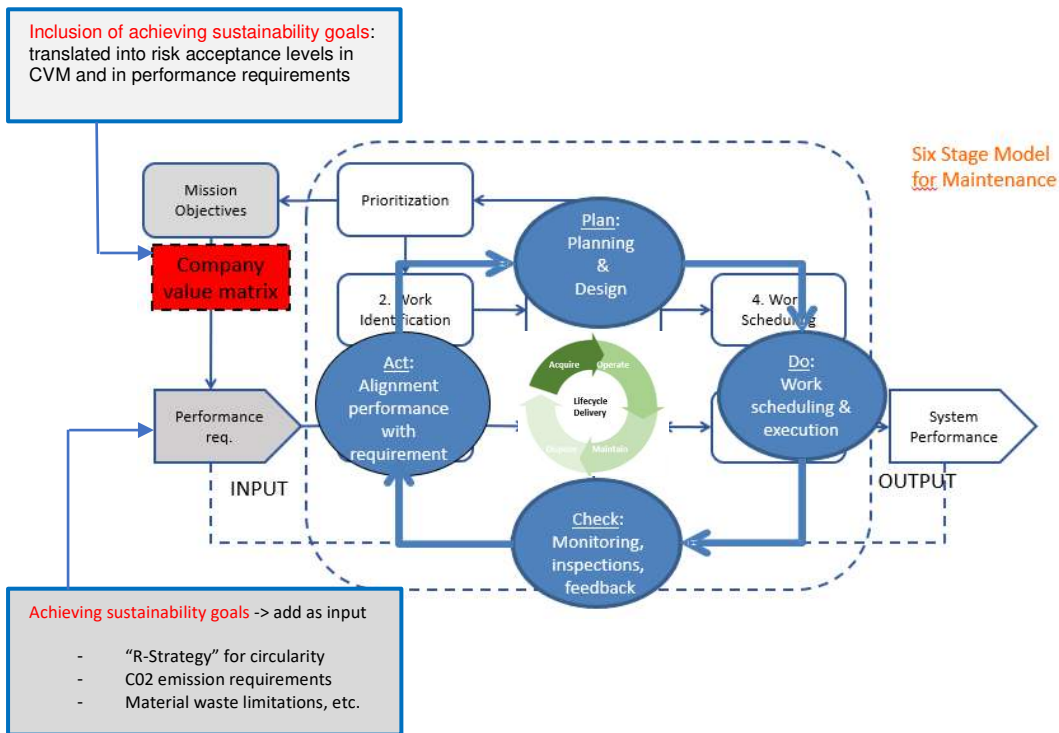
Inclusion of achieving sustainability goals: translated into risk acceptance levels in CVM and in performance requirements

Six Stage Model for Maintenance

Mission Objectives

Prioritization

Plan: Planning & Design

Company value matrix

2. Work Identification

4. Wor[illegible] Scheduli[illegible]

Act: Alignment performance with requirement

Acquire

Operate

Lifecycle Delivery

Dispose

Maintain

Do: Work scheduling & execution

Performance req.

System Performance

INPUT

OUTPUT

Check: Monitoring, inspections, feedback

Achieving sustainability goals -> add as input

- "R-Strategy" for circularity
- C02 emission requirements
- Material waste limitations, etc.